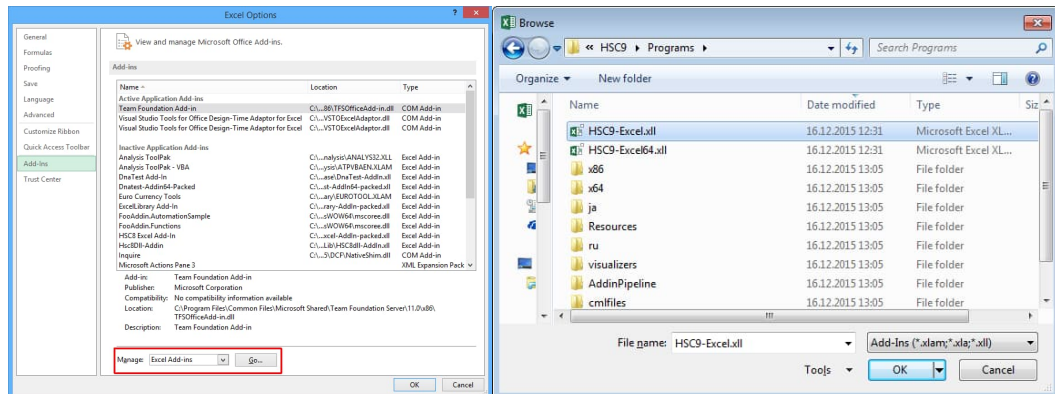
Excel Options

General
Formulas
Proofing
Save
Language
Advanced
Customize Ribbon
Quick Access Toolbar
Add-Ins
Trust Center

View and manage Microsoft Office Add-ins.

Add-ins

| Name | Location | Type |
|---|---|---|
| Active Application Add-ins | | |
| Team Foundation Add-in | C:\...86\TFSOfficeAdd-in.dll | COM Add-in |
| Visual Studio Tools for Office Design-Time Adaptor for Excel | C:\...VSTOExcelAdaptor.dll | COM Add-in |
| Visual Studio Tools for Office Design-Time Adaptor for Excel | C:\...VSTOExcelAdaptor.dll | COM Add-in |
| Inactive Application Add-ins | | |
| Analysis ToolPak | C:\...nalysis\ANALYS32.XLL | Excel Add-in |
| Analysis ToolPak - VBA | C:\...ysis\ATPVBAEN.XLAM | Excel Add-in |
| DnaTest Add-In | C:\...ase\DnaTest-AddIn.xll | Excel Add-in |
| Dnatest-Addin64-Packed | C:\...st-AddIn64-packed.xll | Excel Add-in |
| Euro Currency Tools | C:\...ary\EUROTOOL.XLAM | Excel Add-in |
| ExcelLibrary Add-In | C:\...rary-AddIn-packed.xll | Excel Add-in |
| FooAddin.AutomationSample | C:\...sWOW64\mscoree.dll | COM Add-in |
| FooAddin.Functions | C:\...sWOW64\mscoree.dll | COM Add-in |
| HSC8 Excel Add-In | C:\...xcel-AddIn-packed.xll | Excel Add-in |
| Hsc8Dll-Addin | C:\...Lib\HSC8dll-AddIn.xll | Excel Add-in |
| Inquire | C:\...5\DCF\NativeShim.dll | COM Add-in |
| Microsoft Actions Pane 3 | | XML Expansion Pack |

Add-in: Team Foundation Add-in
Publisher: Microsoft Corporation
Compatibility: No compatibility information available
Location: C:\Program Files\Common Files\Microsoft Shared\Team Foundation Server\11.0\x86\TFSOfficeAdd-in.dll
Description: Team Foundation Add-in

Manage: Excel Add-ins Go...

OK Cancel

Browse

« HSC9 ▸ Programs ▸
Search Programs

Organize ▾ New folder

| Name | Date modified | Type | Siz |
|---|---|---|---|
| HSC9-Excel.xll | 16.12.2015 12:31 | Microsoft Excel XL... | |
| HSC9-Excel64.xll | 16.12.2015 12:31 | Microsoft Excel XL... | |
| x86 | 16.12.2015 13:05 | File folder | |
| x64 | 16.12.2015 13:05 | File folder | |
| ja | 16.12.2015 13:05 | File folder | |
| Resources | 16.12.2015 13:05 | File folder | |
| ru | 16.12.2015 13:05 | File folder | |
| visualizers | 16.12.2015 13:05 | File folder | |
| AddinPipeline | 16.12.2015 13:05 | File folder | |
| cmlfiles | 16.12.2015 13:05 | File folder | |

File name: HSC9-Excel.xll
Add-Ins (*.xlam;*.xla;*.xll)
Tools ▾ OK Cancel